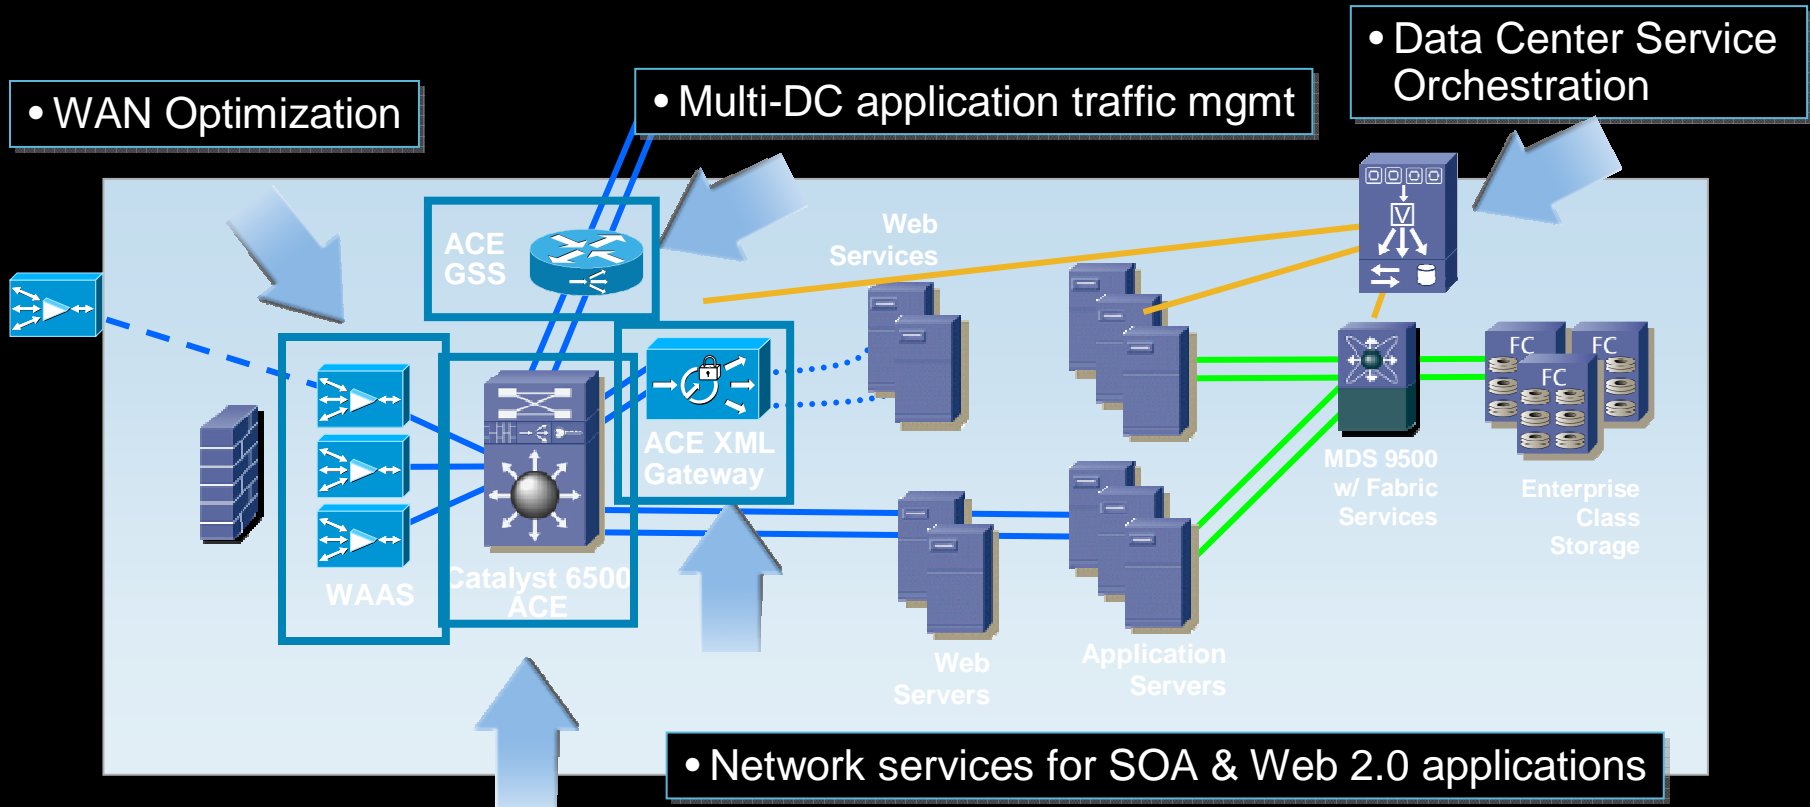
• Data Center Service Orchestration

• WAN Optimization

• Multi-DC application traffic mgmt

ACE GSS

Web Services

ACE XML Gateway

WAAS

Catalyst 6500 ACE

MDS 9500 w/ Fabric Services

FC

FC

FC

Enterprise Class Storage

Web Servers

Application Servers

• Network services for SOA & Web 2.0 applications